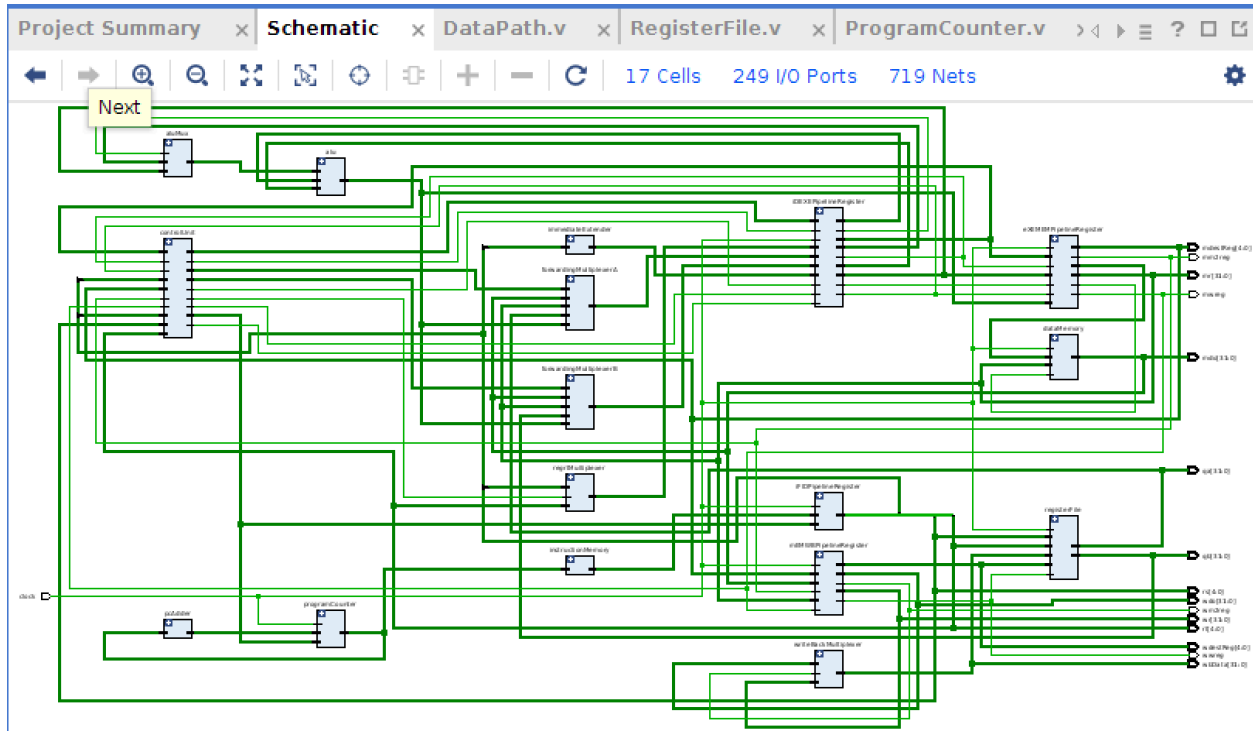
Project Summary × Schematic × DataPath.v × RegisterFile.v × ProgramCounter.v ×

Next

17 Cells 249 I/O Ports 719 Nets

aluMux
alu
controlUnit
immediateExtender
forwardingMultiplexerA
forwardingMultiplexerB
regWMultiplexer
instructionMemory
pcAdder
programCounter
IDEXPipelineRegister
EXMEMPipelineRegister
dataMemory
IFIDPipelineRegister
registerFile
MEMWBPipelineRegister
writeBackMultiplexer
clock
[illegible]
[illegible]
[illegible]
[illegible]
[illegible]
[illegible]
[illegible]
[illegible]
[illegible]
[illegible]
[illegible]
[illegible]
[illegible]
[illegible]